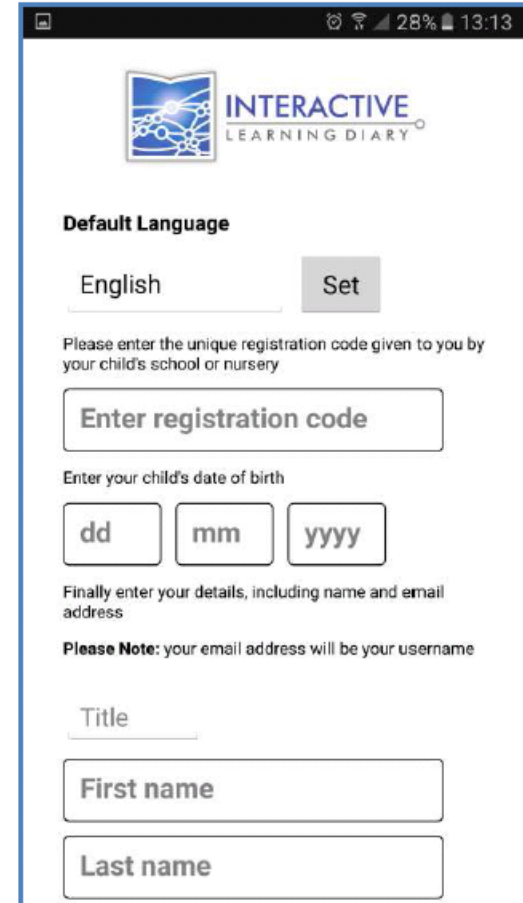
28% 13:13

INTERACTIVE
LEARNING DIARY

Default Language

English

Set

Please enter the unique registration code given to you by your child's school or nursery

Enter registration code

Enter your child's date of birth

dd

mm

yyyy

Finally enter your details, including name and email address

Please Note: your email address will be your username

Title

First name

Last name